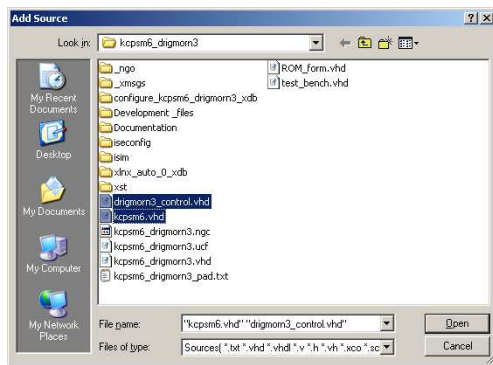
Add Source

?
X

Look in: kcpsm6_drigmorn3

_ngo
_xmsgs
configure_kcpsm6_drigmorn3_xdb
Development _files
Documentation
iseconfig
isim
xlnx_auto_0_xdb
xst
drigmorn3_control.vhd
kcpsm6.vhd
kcpsm6_drigmorn3.ngc
kcpsm6_drigmorn3.ucf
kcpsm6_drigmorn3.vhd
kcpsm6_drigmorn3_pad.txt
ROM_form.vhd
test_bench.vhd

My Recent Documents
Desktop
My Documents
My Computer
My Network Places

File name: "kcpsm6.vhd" "drigmorn3_control.vhd"
Files of type: Sources( *.txt *.vhd *.vhdl *.v *.h *.vh *.xco *.sc

Open
Cancel